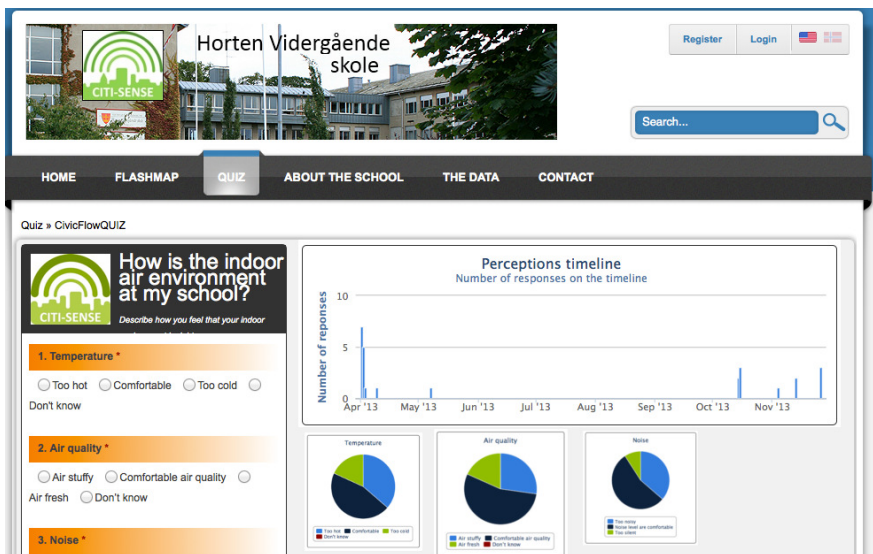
CITI-SENSE

Horten Vidergående skole

Register Login

Search...

HOME FLASHMAP QUIZ ABOUT THE SCHOOL THE DATA CONTACT

Quiz » CivicFlowQUIZ

CITI-SENSE

How is the indoor air environment at my school?

Describe how you feel that your indoor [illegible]

1. Temperature *

Too hot Comfortable Too cold Don't know

2. Air quality *

Air stuffy Comfortable air quality Air fresh Don't know

3. Noise *

Perceptions timeline

Number of responses on the timeline

Number of reponses

10

5

0

Apr '13 May '13 Jun '13 Jul '13 Aug '13 Sep '13 Oct '13 Nov '13

Temperature

Too hot Comfortable Too cold Don't know

Air quality

Air stuffy Comfortable air quality Air fresh Don't know

Noise

Too noisy Noise level are comfortable Too silent